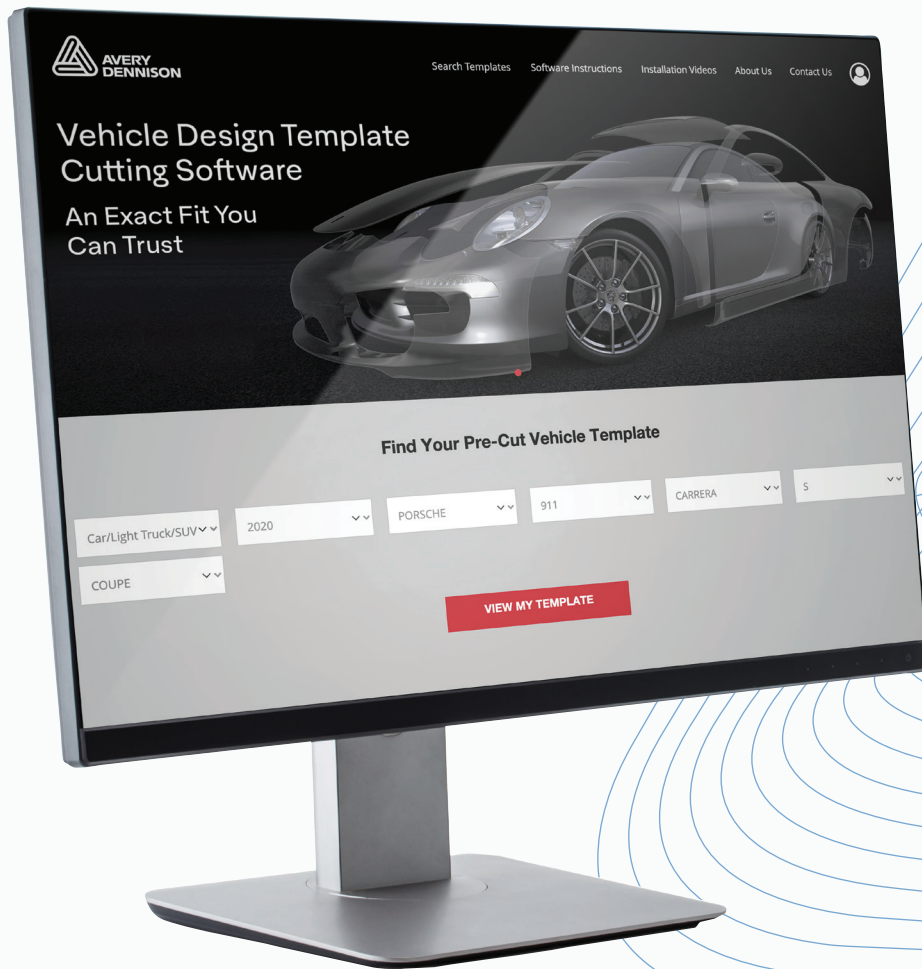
AVERY DENNISON

Search Templates Software Instructions Installation Videos About Us Contact Us

Vehicle Design Template Cutting Software

An Exact Fit You Can Trust

Find Your Pre-Cut Vehicle Template

Car/Light Truck/SUV

2020

PORSCHE

911

CARRERA

S

COUPE

VIEW MY TEMPLATE